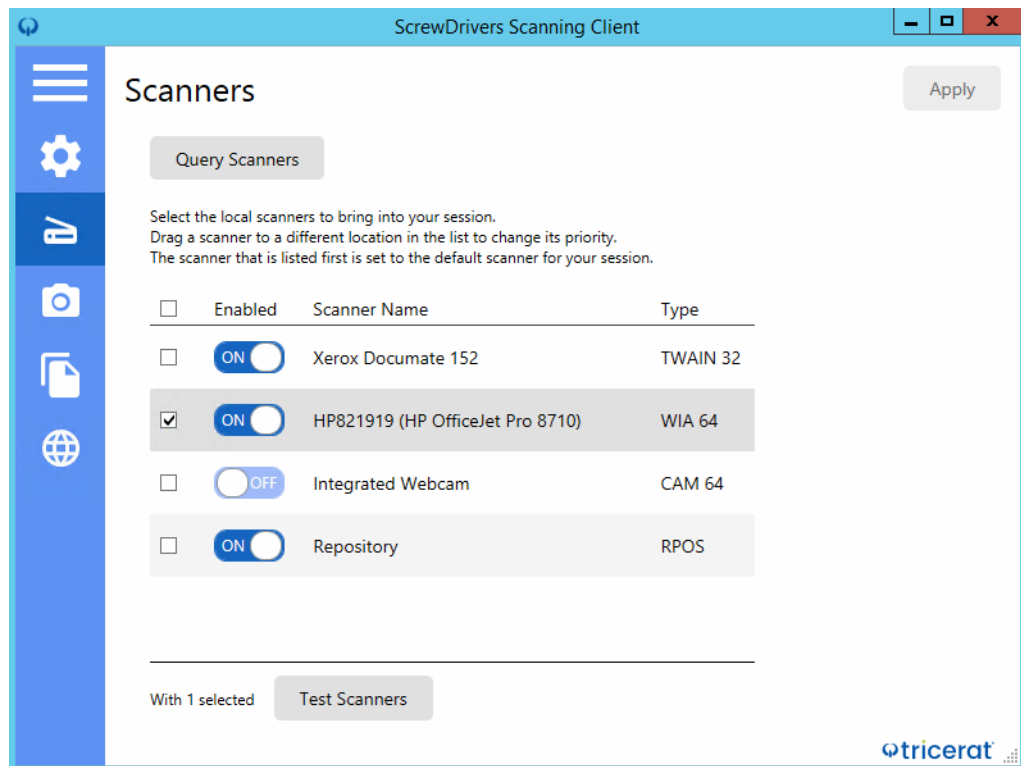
ScrewDrivers Scanning Client

Scanners

Apply

Query Scanners

Select the local scanners to bring into your session.
Drag a scanner to a different location in the list to change its priority.
The scanner that is listed first is set to the default scanner for your session.

| | Enabled | Scanner Name | Type |
|---|---|---|---|
| ☐ | ON | Xerox Documate 152 | TWAIN 32 |
| ☑ | ON | HP821919 (HP OfficeJet Pro 8710) | WIA 64 |
| ☐ | OFF | Integrated Webcam | CAM 64 |
| ☐ | ON | Repository | RPOS |

With 1 selected

Test Scanners

tricerat